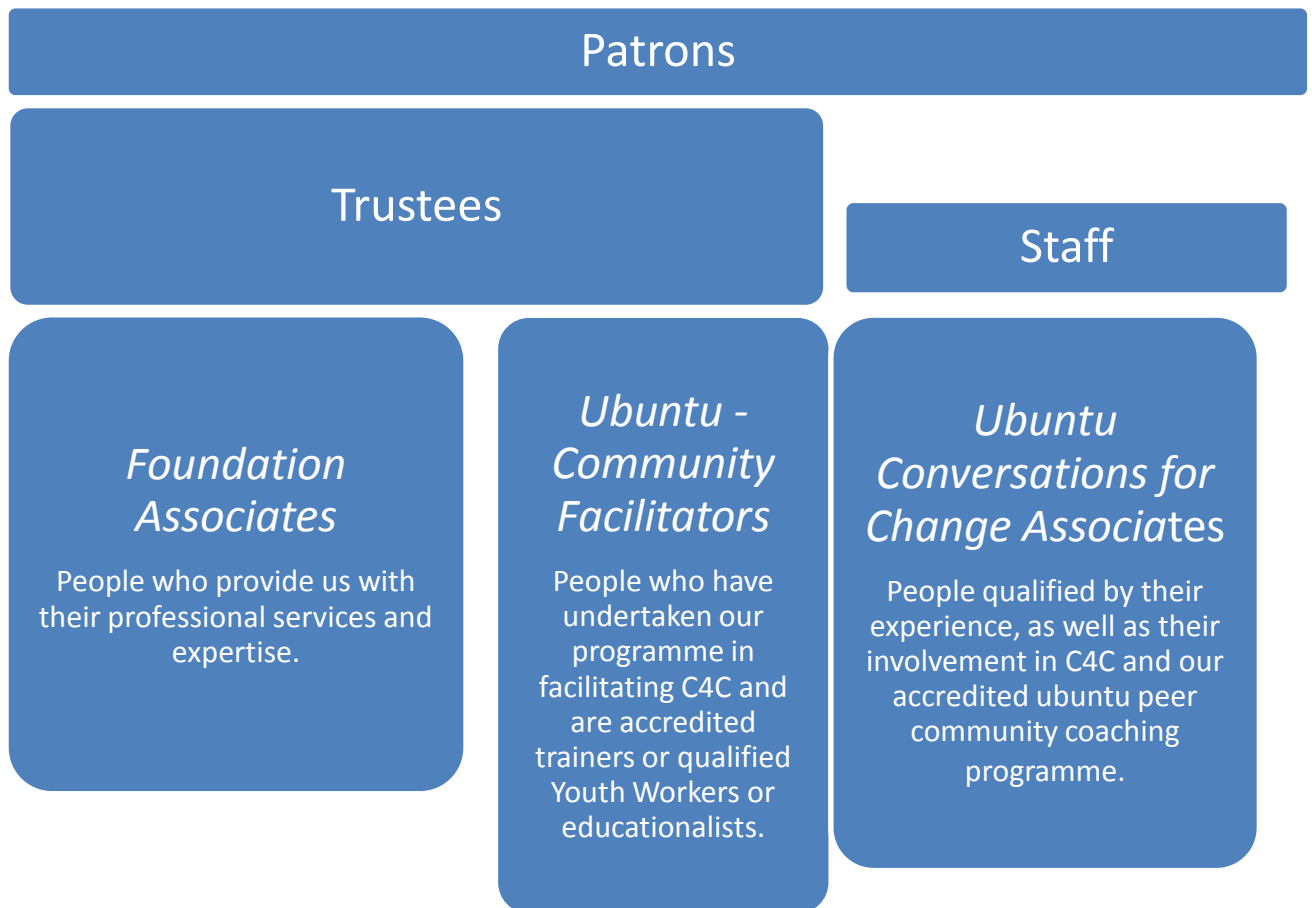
Patrons

Trustees

Staff

Foundation Associates

People who provide us with their professional services and expertise.

Ubuntu - Community Facilitators

People who have undertaken our programme in facilitating C4C and are accredited trainers or qualified Youth Workers or educationalists.

Ubuntu Conversations for Change Associates

People qualified by their experience, as well as their involvement in C4C and our accredited ubuntu peer community coaching programme.